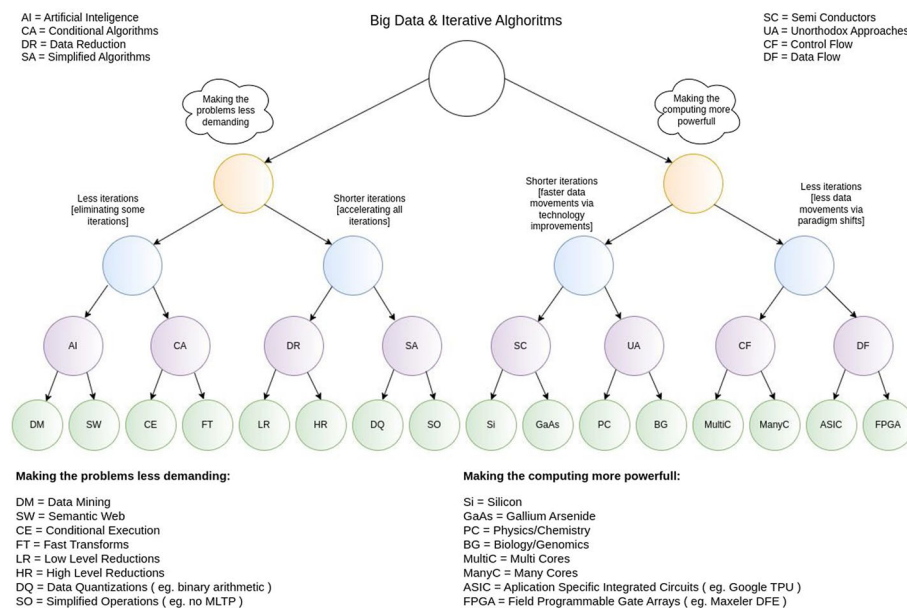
AI = Artificial Inteligence
CA = Conditional Algorithms
DR = Data Reduction
SA = Simplified Algorithms

Big Data & Iterative Alghoritms

SC = Semi Conductors
UA = Unorthodox Approaches
CF = Control Flow
DF = Data Flow

Making the problems less demanding

Making the computing more powerfull

Less iterations [eliminating some iterations]

Shorter iterations [accelerating all iterations]

Shorter iterations [faster data movements via technology improvements]

Less iterations [less data movements via paradigm shifts]

AI
CA
DR
SA
SC
UA
CF
DF

DM
SW
CE
FT
LR
HR
DQ
SO
Si
GaAs
PC
BG
MultiC
ManyC
ASIC
FPGA

Making the problems less demanding:

DM = Data Mining
SW = Semantic Web
CE = Conditional Execution
FT = Fast Transforms
LR = Low Level Reductions
HR = High Level Reductions
DQ = Data Quantizations ( eg. binary arithmetic )
SO = Simplified Operations ( eg. no MLTP )

Making the computing more powerfull:

Si = Silicon
GaAs = Gallium Arsenide
PC = Physics/Chemistry
BG = Biology/Genomics
MultiC = Multi Cores
ManyC = Many Cores
ASIC = Aplication Specific Integrated Circuits ( eg. Google TPU )
FPGA = Field Programmable Gate Arrays ( eg. Maxeler DFE )